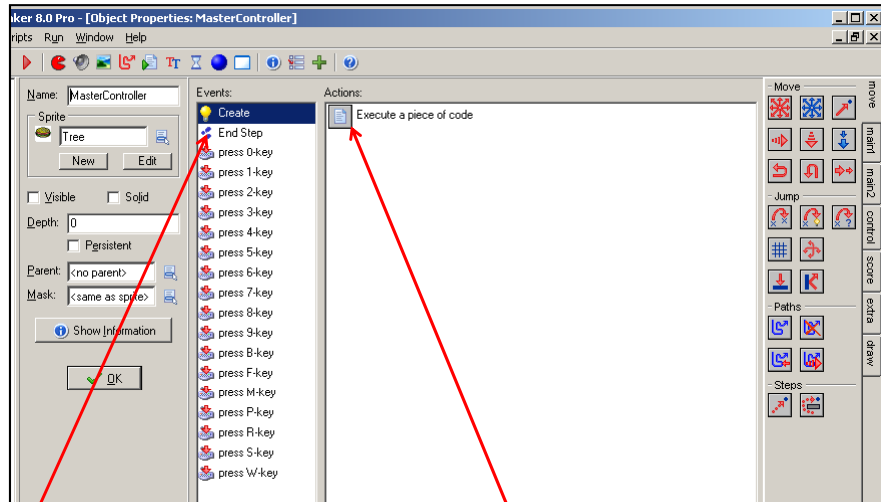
aker 8.0 Pro - [Object Properties: MasterController]

ripts Run Window Help

Name: MasterController

Sprite

Tree

New Edit

Visible Solid

Depth: 0

Persistent

Parent: <no parent>

Mask: <same as sprite>

Show Information

OK

Events:

Create
End Step
press 0-key
press 1-key
press 2-key
press 3-key
press 4-key
press 5-key
press 6-key
press 7-key
press 8-key
press 9-key
press B-key
press F-key
press M-key
press P-key
press R-key
press S-key
press W-key

Actions:

Execute a piece of code

Move

Jump

Paths

Steps

move

main1

main2

control

score

extra

draw